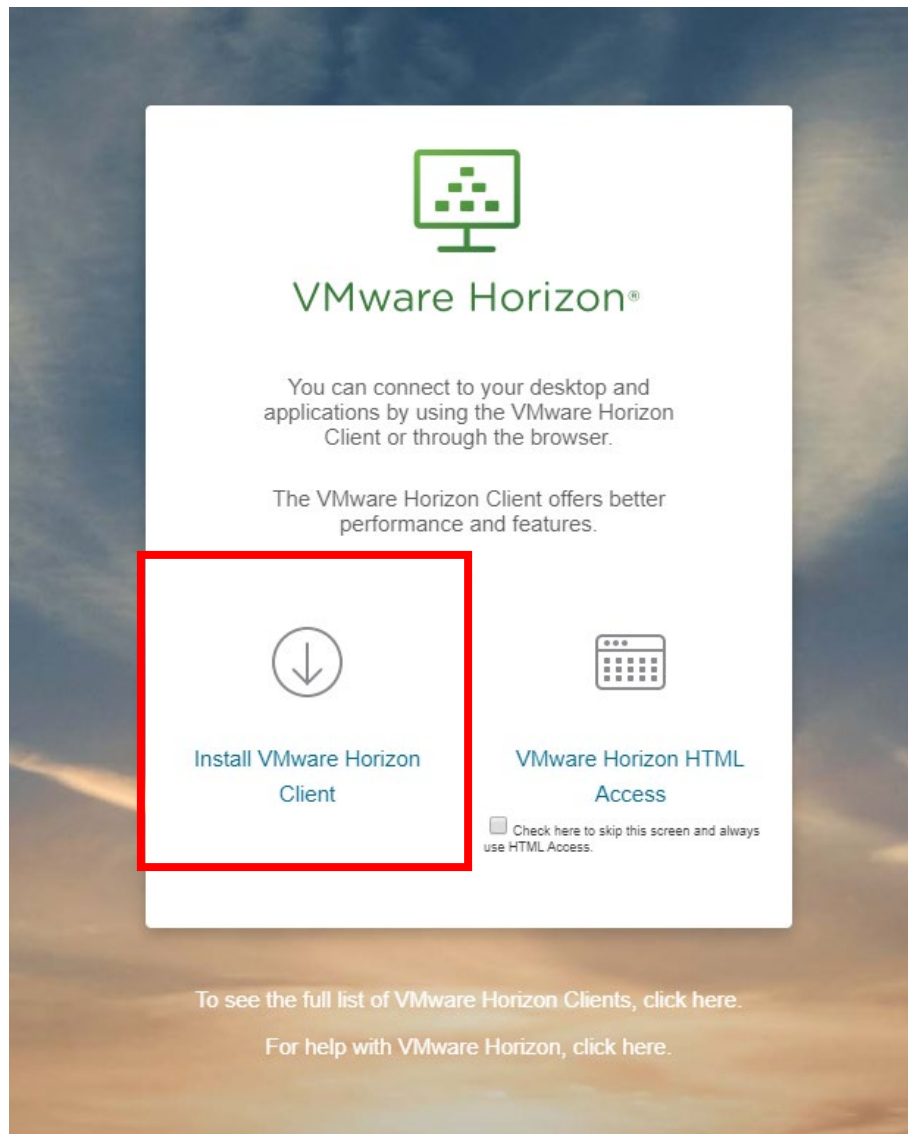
VMware Horizon®

You can connect to your desktop and applications by using the VMware Horizon Client or through the browser.

The VMware Horizon Client offers better performance and features.

Install VMware Horizon Client

VMware Horizon HTML Access

Check here to skip this screen and always use HTML Access.

To see the full list of VMware Horizon Clients, click here.

For help with VMware Horizon, click here.